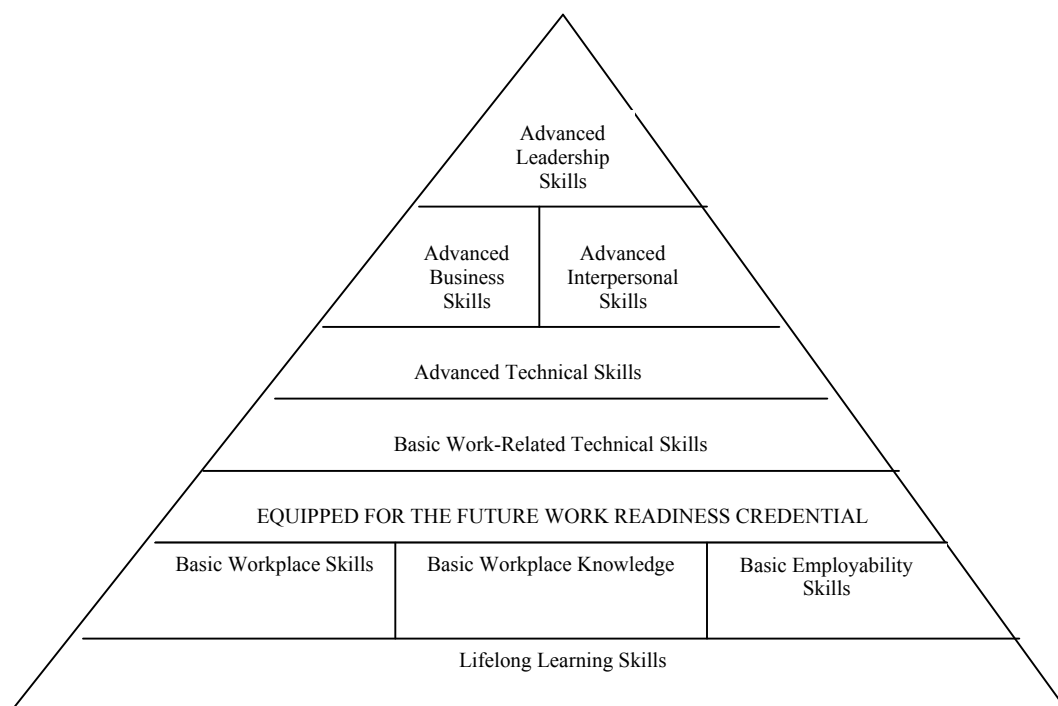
Advanced Leadership Skills

Advanced Business Skills

Advanced Interpersonal Skills

Advanced Technical Skills

Basic Work-Related Technical Skills

EQUIPPED FOR THE FUTURE WORK READINESS CREDENTIAL

Basic Workplace Skills

Basic Workplace Knowledge

Basic Employability Skills

Lifelong Learning Skills